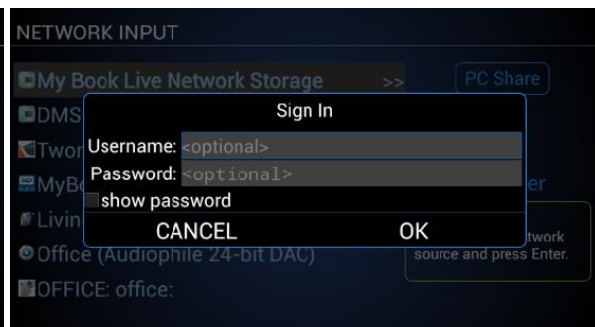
NETWORK INPUT

My Book Live Network Storage >>
PC Share
DMS
Twor
MyBo
Livin
Office (Audiophile 24-bit DAC)
OFFICE: office:

er
twork source and press Enter.

Sign In
Username: <optional>
Password: <optional>
show password
CANCEL
OK